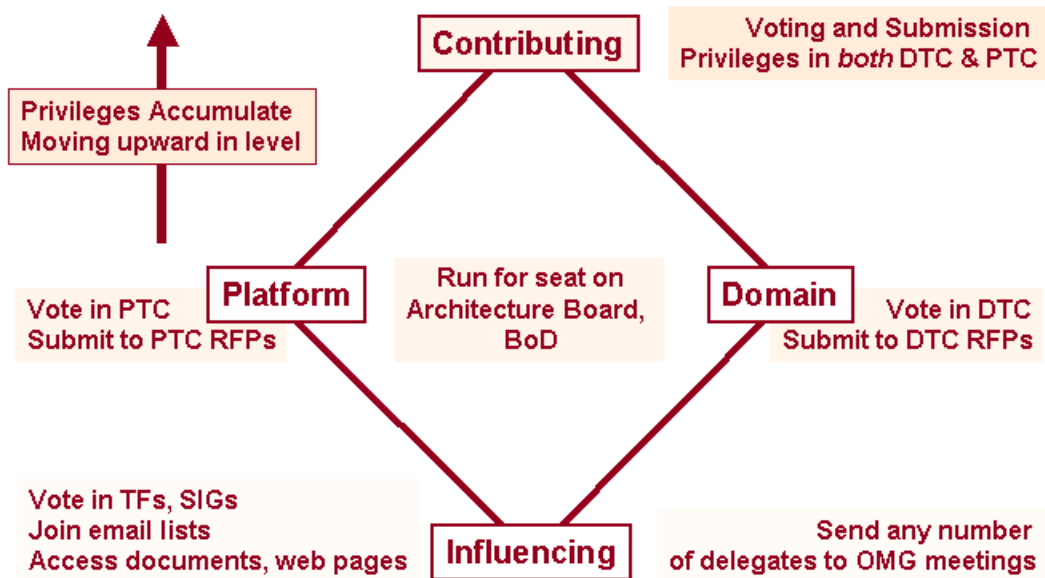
Contributing

Voting and Submission Privileges in both DTC & PTC

Privileges Accumulate Moving upward in level

Platform

Run for seat on Architecture Board, BoD

Domain

Vote in PTC
Submit to PTC RFPs

Vote in DTC
Submit to DTC RFPs

Vote in TFs, SIGs
Join email lists
Access documents, web pages

Influencing

Send any number of delegates to OMG meetings